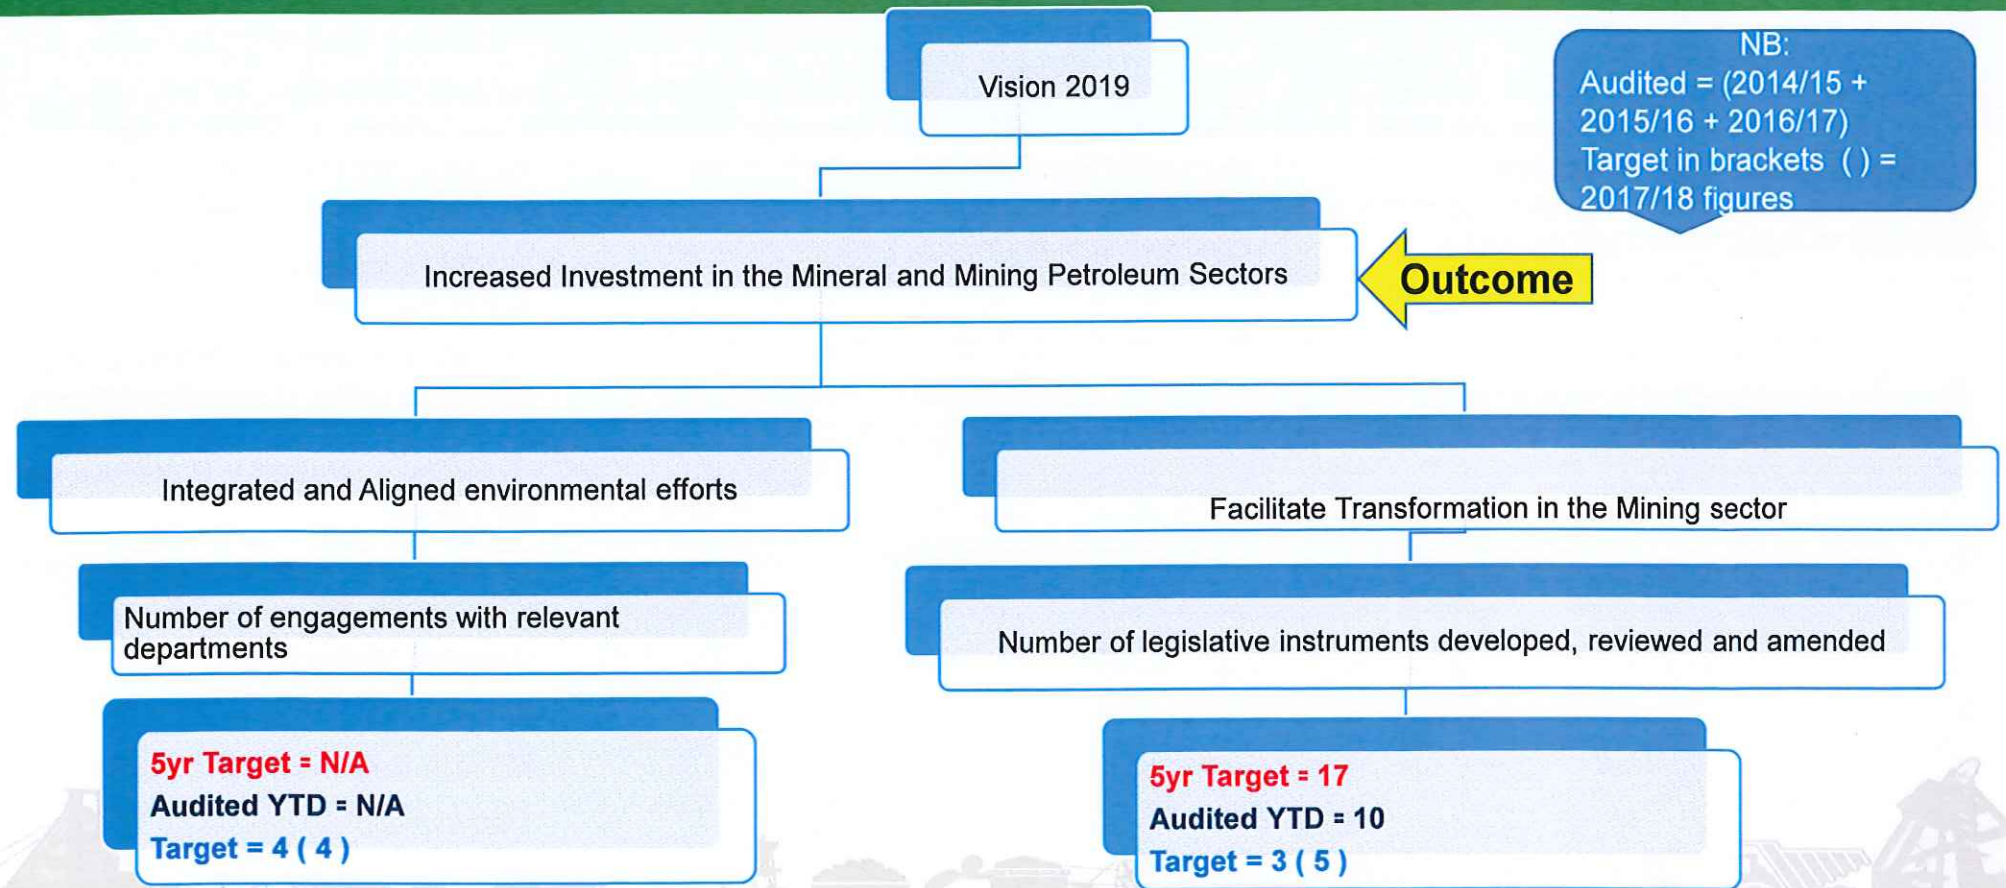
Vision 2019

NB:
Audited = (2014/15 + 2015/16 + 2016/17)
Target in brackets ( ) = 2017/18 figures

Increased Investment in the Mineral and Mining Petroleum Sectors

Outcome

Integrated and Aligned environmental efforts

Facilitate Transformation in the Mining sector

Number of engagements with relevant departments

Number of legislative instruments developed, reviewed and amended

5yr Target = N/A
Audited YTD = N/A
Target = 4 ( 4 )

5yr Target = 17
Audited YTD = 10
Target = 3 ( 5 )